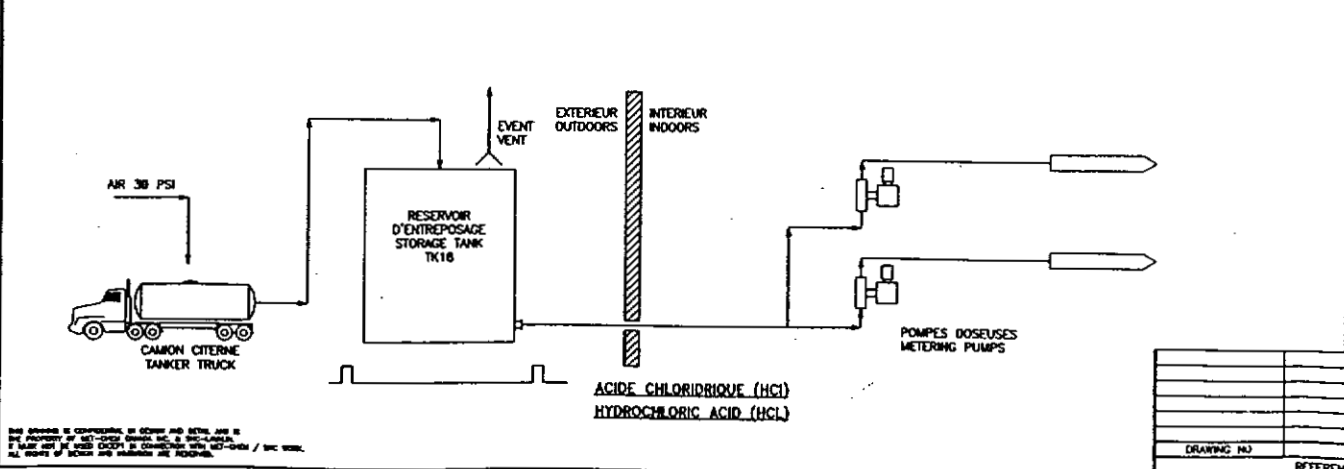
AIR 30 PSI

EVENT
VENT

RESERVOIR
D'ENTREPOSAGE
STORAGE TANK
TK18

EXTERIEUR
OUTDOORS

INTERIEUR
INDOORS

CAMION CITERNE
TANKER TRUCK

POMPES DOSEUSES
METERING PUMPS

ACIDE CHLORIDRIQUE (HCl)
HYDROCHLORIC ACID (HCL)

THIS DRAWING IS CONFIDENTIAL IN DESIGN AND DETAIL AND IS THE PROPERTY OF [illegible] CANADA INC. & SNC-LAVALIN. IT SHALL NOT BE USED EXCEPT IN CONNECTION WITH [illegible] / SNC WORK. ALL RIGHTS OF DESIGN AND INVENTION ARE RESERVED.

DRAWING NO

REFERE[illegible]